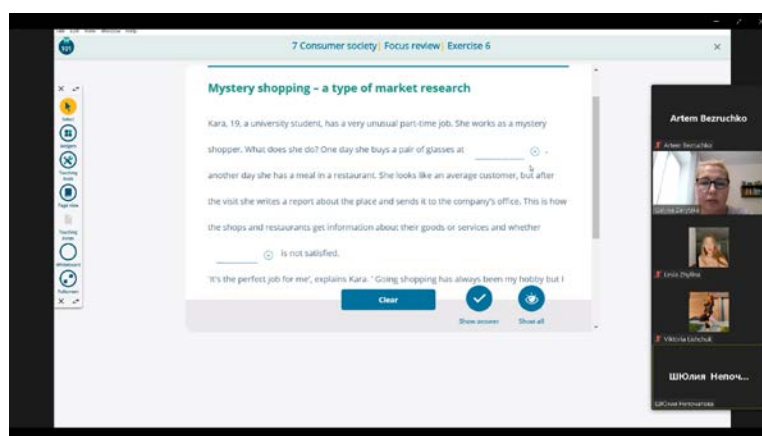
7 Consumer society | Focus review | Exercise 6

Mystery shopping – a type of market research

Kara, 19, a university student, has a very unusual part-time job. She works as a mystery shopper. What does she do? One day she buys a pair of glasses at ________ – another day she has a meal in a restaurant. She looks like an average customer, but after the visit she writes a report about the place and sends it to the company's office. This is how the shops and restaurants get information about their goods or services and whether ________ is not satisfied.

'It's the perfect job for me', explains Kara. ' Going shopping has always been my hobby but I

Clear

Show answer

Show all

Select

Widgets

Teaching tools

Page view

Teaching notes

Whiteboard

Fullscreen

Artem Bezruchko

Artem Bezruchko

Galyna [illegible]

Lesia Zhylina

Viktoria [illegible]

ШЮлия Непоч...

ШЮлия Непочатова